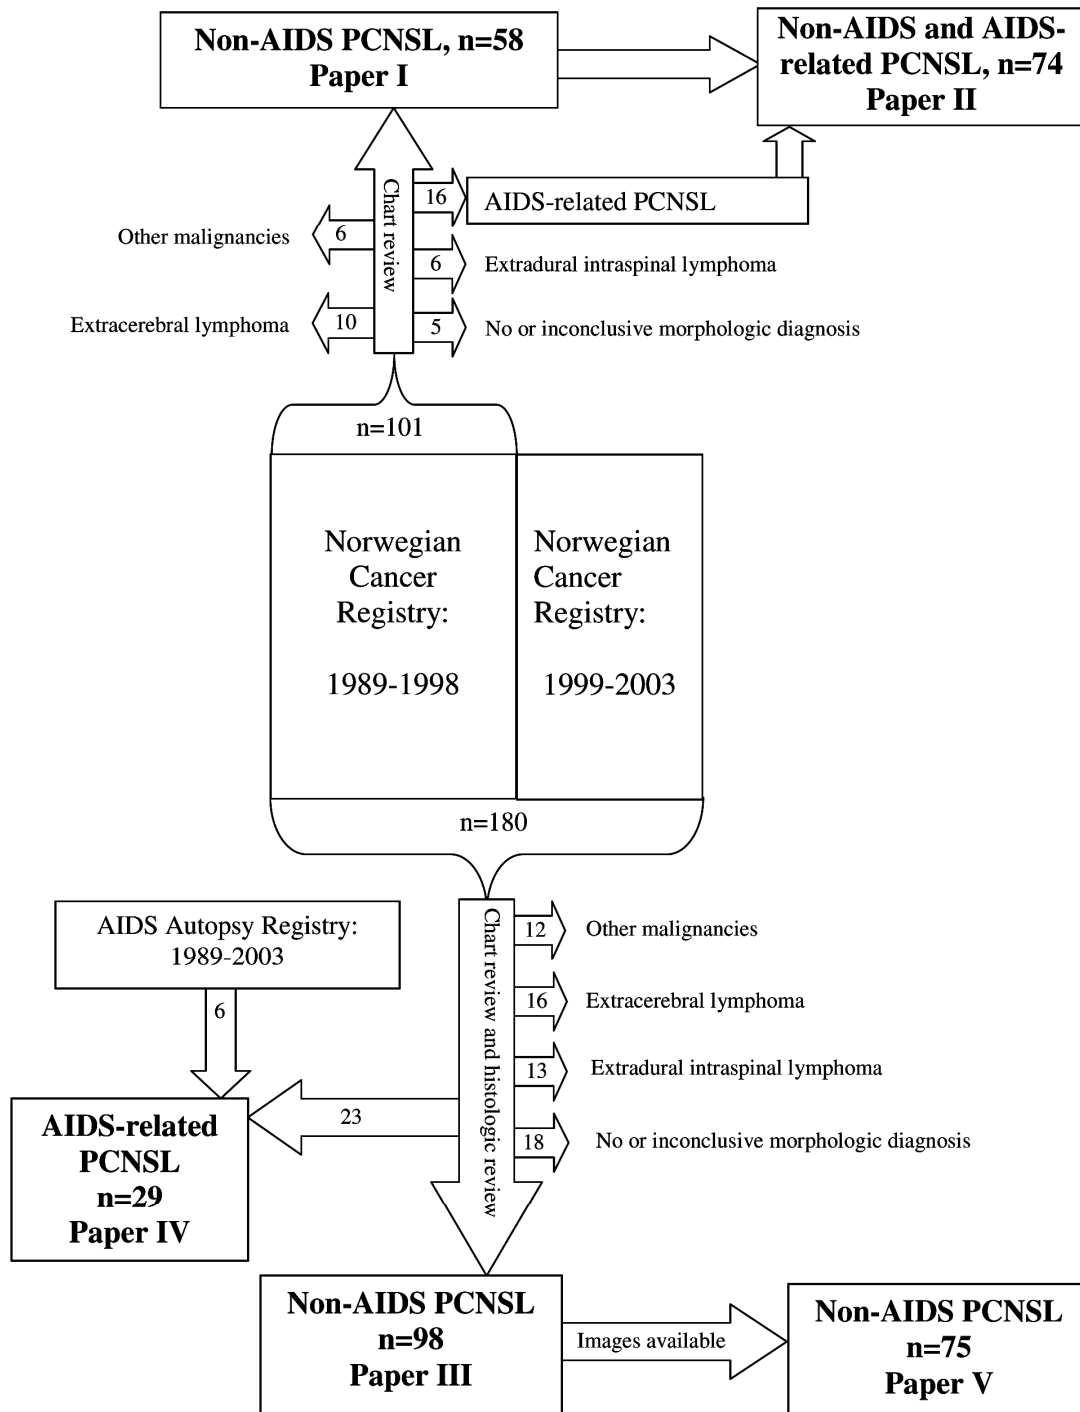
Non-AIDS PCNSL, n=58
Paper I

Non-AIDS and AIDS-related PCNSL, n=74
Paper II

Chart review

16

AIDS-related PCNSL

Other malignancies

6

6

Extradural intraspinal lymphoma

Extracerebral lymphoma

10

5

No or inconclusive morphologic diagnosis

n=101

Norwegian Cancer Registry:

1989-1998

Norwegian Cancer Registry:

1999-2003

n=180

AIDS Autopsy Registry: 1989-2003

6

Chart review and histologic review

12

Other malignancies

16

Extracerebral lymphoma

13

Extradural intraspinal lymphoma

23

18

No or inconclusive morphologic diagnosis

AIDS-related PCNSL
n=29
Paper IV

Non-AIDS PCNSL
n=98
Paper III

Images available

Non-AIDS PCNSL
n=75
Paper V